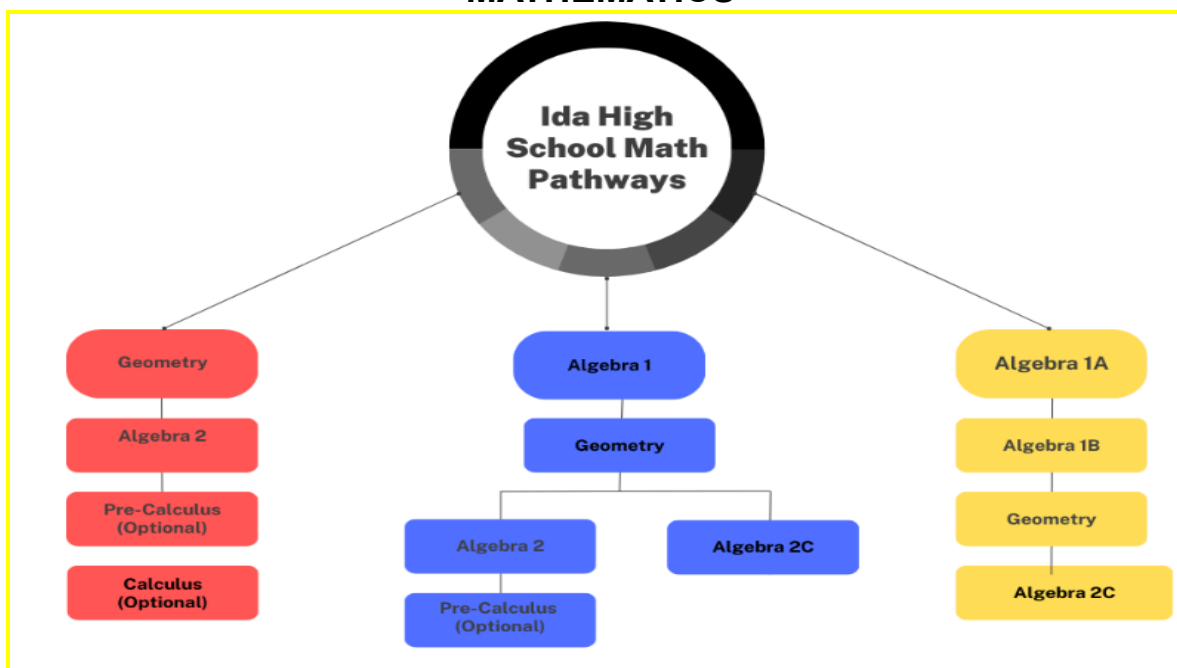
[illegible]

Ida High School Math Pathways

Geometry

Algebra 2

Pre-Calculus (Optional)

Calculus (Optional)

Algebra 1

Geometry

Algebra 2

Pre-Calculus (Optional)

Algebra 2C

Algebra 1A

Algebra 1B

Geometry

Algebra 2C